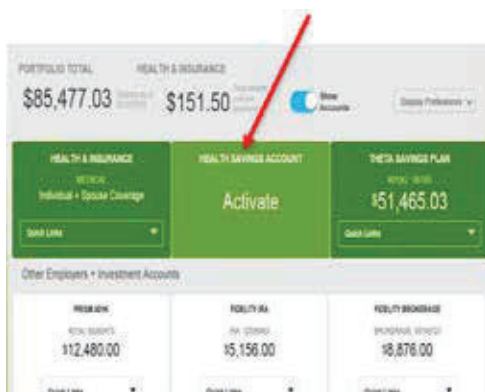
PORTFOLIO TOTAL

$85,477.03 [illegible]

HEALTH & INSURANCE

$151.50 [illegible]

Show Accounts

Display Preferences

HEALTH & INSURANCE

MEDICAL

Individual + Spouse Coverage

Quick Links

HEALTH SAVINGS ACCOUNT

Activate

THETA SAVINGS PLAN

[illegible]

$51,465.03

Quick Links

Other Employers + Investment Accounts

PRISM 401K

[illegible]

$12,480.00

Quick Links

FIDELITY IRA

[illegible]

$5,156.00

Quick Links

FIDELITY BROKERAGE

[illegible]

$8,876.00

Quick Links